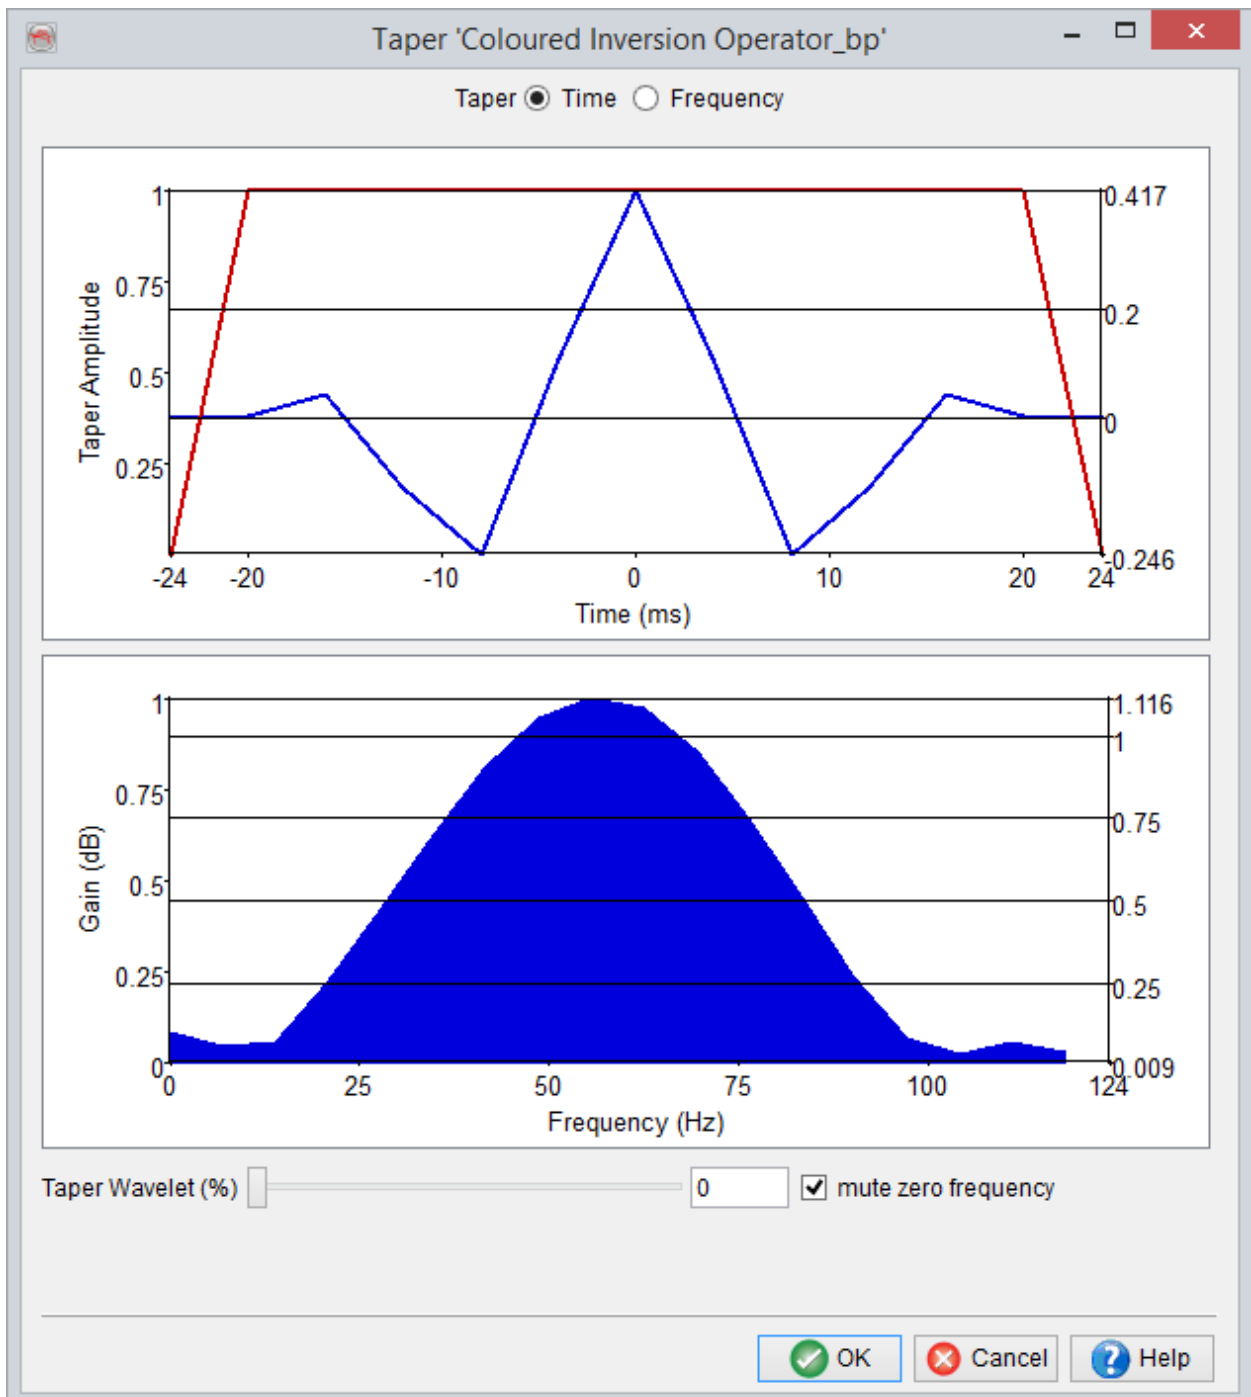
Taper 'Coloured Inversion Operator_bp'

Taper Time Frequency

Taper Amplitude

1
0.75
0.5
0.25

0.417
0.2
0
-0.246

-24 -20 -10 0 10 20 24

Time (ms)

Gain (dB)

1
0.75
0.5
0.25
0

1.116
1
0.75
0.5
0.25
0.009

0 25 50 75 100 124

Frequency (Hz)

Taper Wavelet (%) 0 mute zero frequency

OK Cancel Help